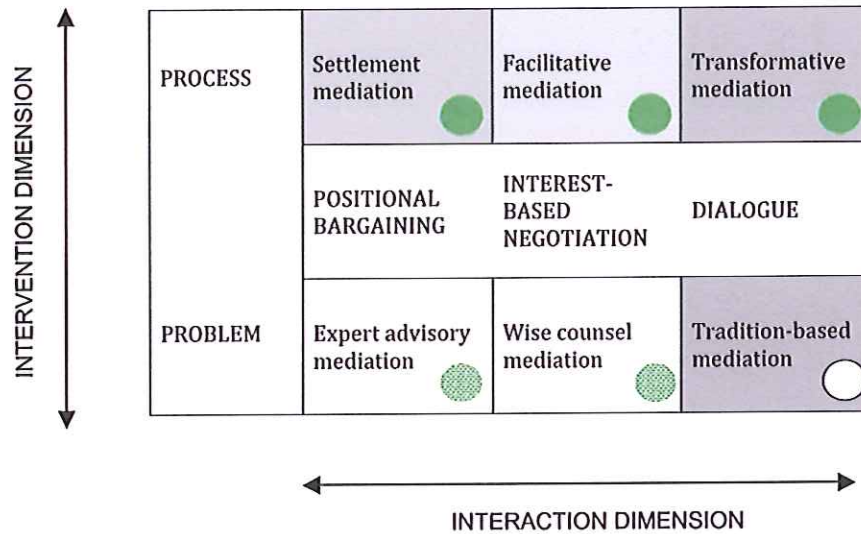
INTERVENTION DIMENSION

| | | | |
|---|---|---|---|
| PROCESS | Settlement mediation | Facilitative mediation | Transformative mediation |
| | POSITIONAL BARGAINING | INTEREST-BASED NEGOTIATION | DIALOGUE |
| PROBLEM | Expert advisory mediation | Wise counsel mediation | Tradition-based mediation |

INTERACTION DIMENSION